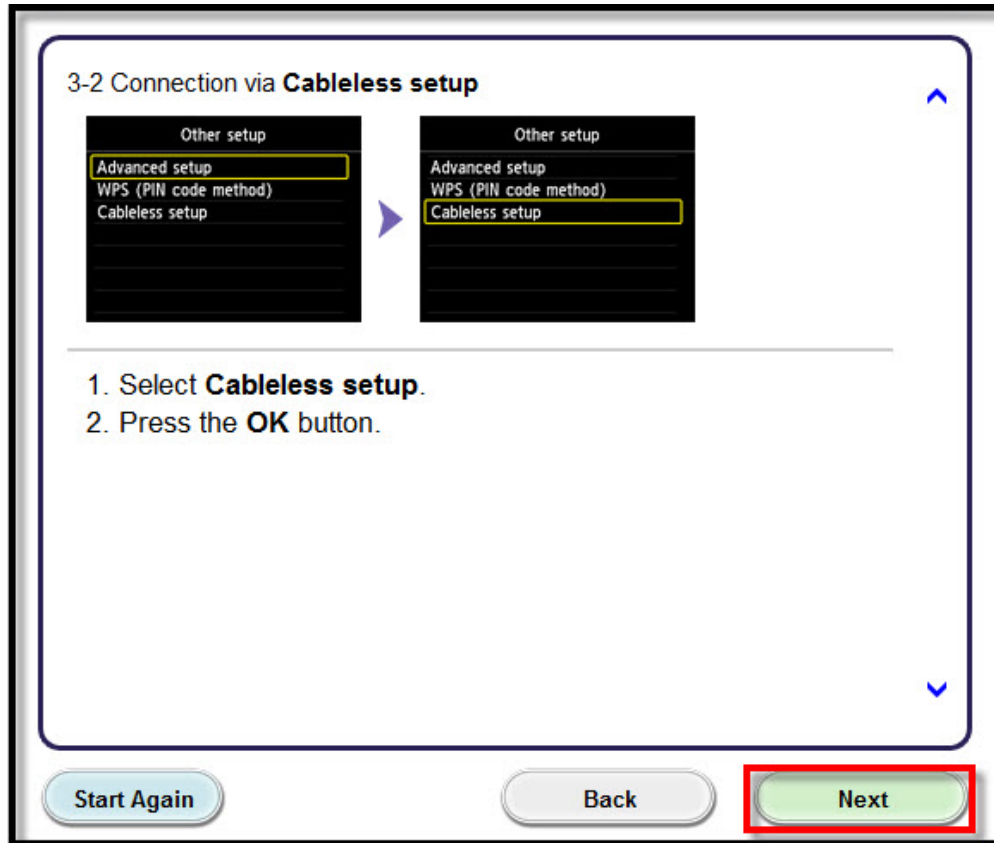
3-2 Connection via **Cableless setup**

Other setup
Advanced setup
WPS (PIN code method)
Cableless setup

Other setup
Advanced setup
WPS (PIN code method)
Cableless setup

1. Select **Cableless setup**.
2. Press the **OK** button.

Start Again

Back

Next